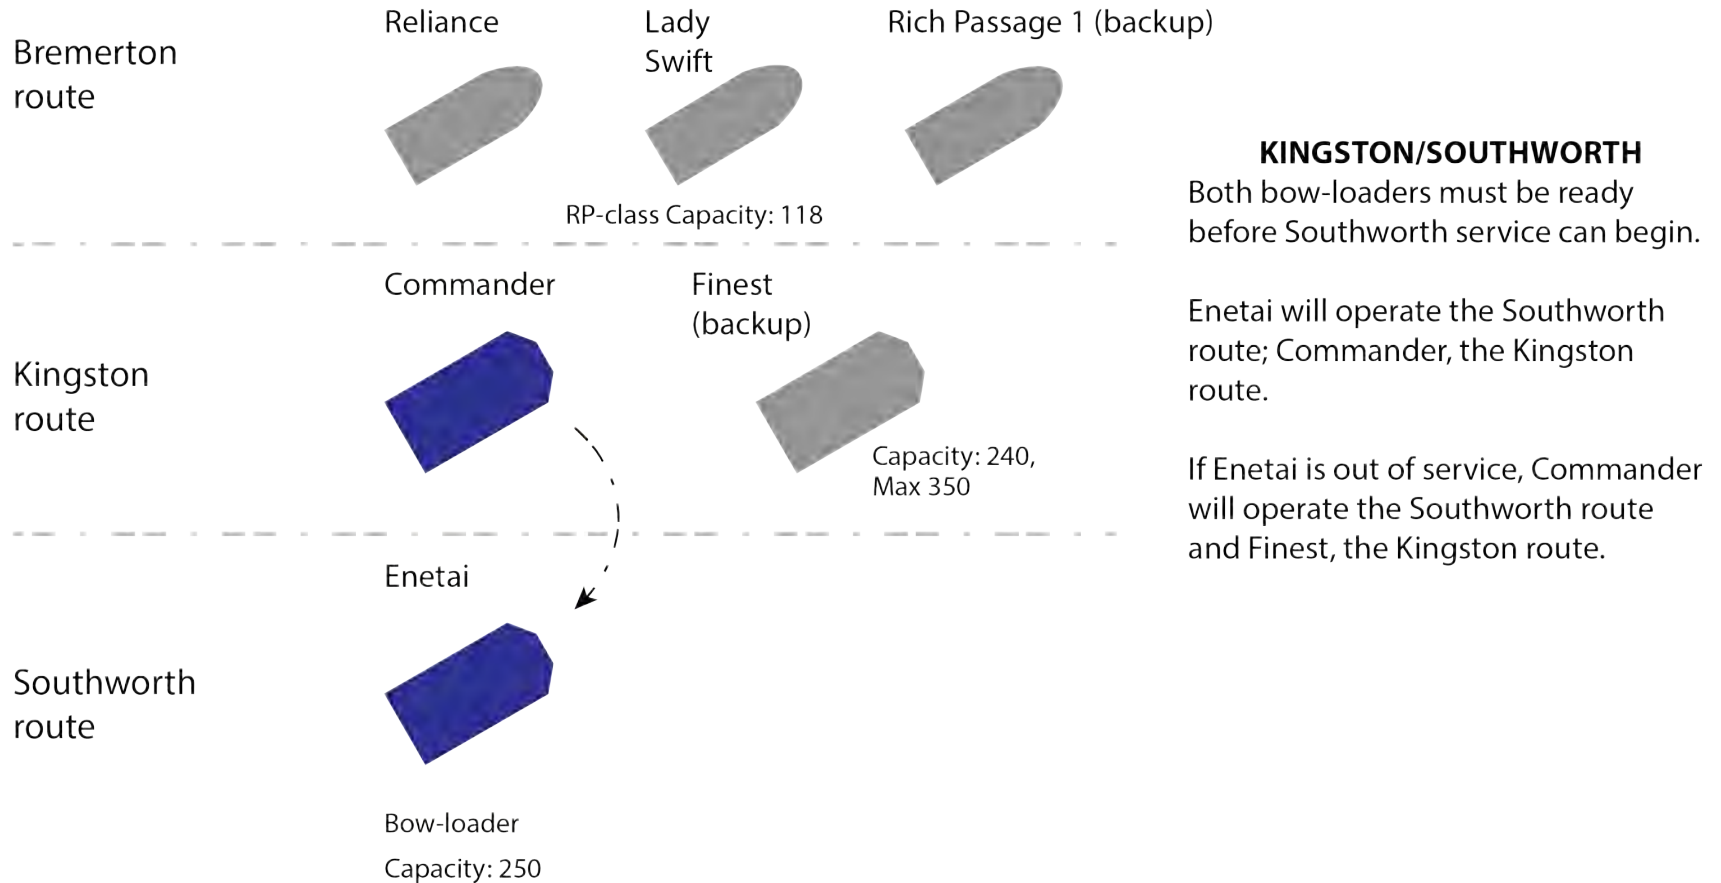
Bremerton route

Reliance

Lady Swift

Rich Passage 1 (backup)

RP-class Capacity: 118

Kingston route

Commander

Finest (backup)

Capacity: 240, Max 350

Southworth route

Enetai

Bow-loader

Capacity: 250

**KINGSTON/SOUTHWORTH**
Both bow-loaders must be ready before Southworth service can begin.

Enetai will operate the Southworth route; Commander, the Kingston route.

If Enetai is out of service, Commander will operate the Southworth route and Finest, the Kingston route.